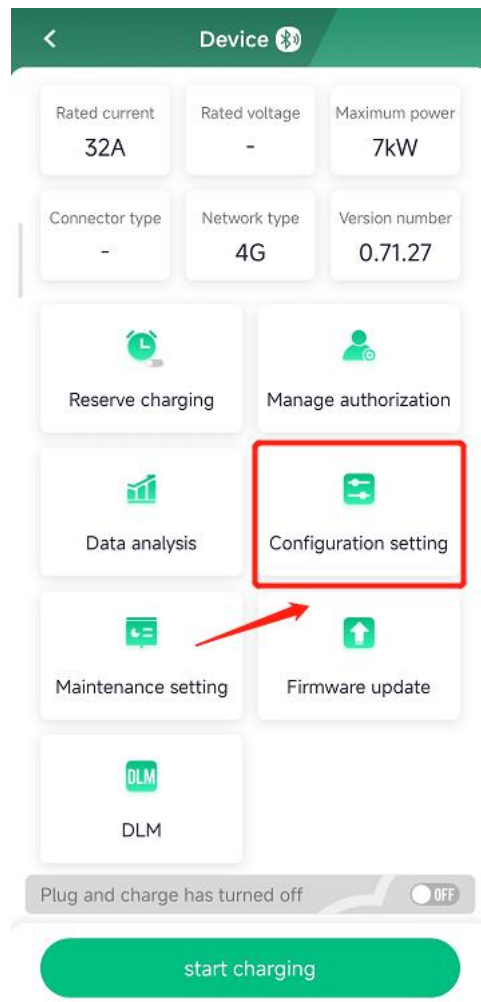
Device

| Rated current | Rated voltage | Maximum power |
|---|---|---|
| 32A | - | 7kW |
| Connector type | Network type | Version number |
| - | 4G | 0.71.27 |

Reserve charging

Manage authorization

Data analysis

Configuration setting

Maintenance setting

Firmware update

DLM

DLM

Plug and charge has turned off

OFF

start charging